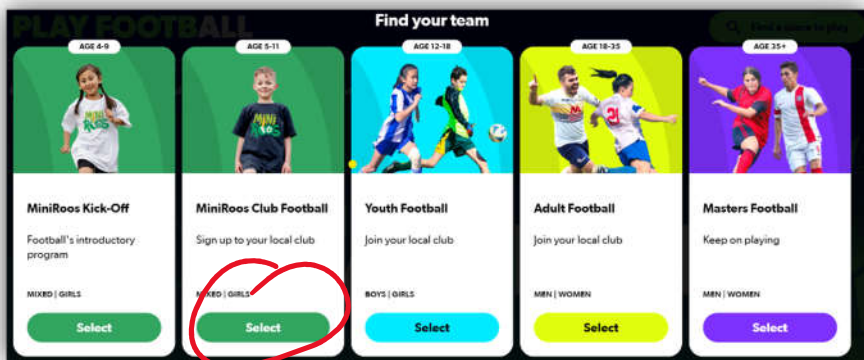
PLAY FOOTBALL

Find your team

Find a venue to play

AGE 4-9

MINI ROOS

MiniRoos Kick-Off

Football's introductory program

MIXED | GIRLS

Select

AGE 5-11

MiniRoos Club Football

Sign up to your local club

MIXED | GIRLS

Select

AGE 12-18

Youth Football

Join your local club

BOYS | GIRLS

Select

AGE 18-35

21

Adult Football

Join your local club

MEN | WOMEN

Select

AGE 35+

Masters Football

Keep on playing

MEN | WOMEN

Select